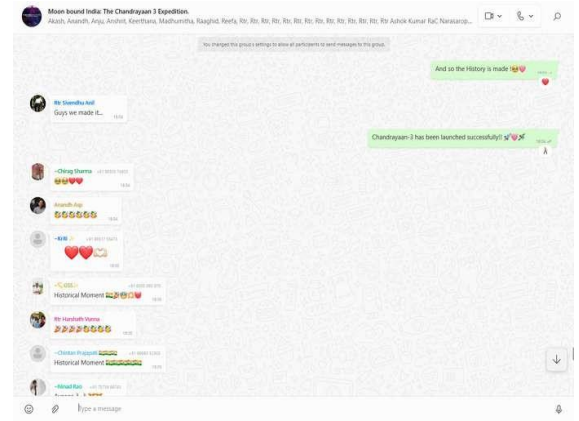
Moon bound India: The Chandrayaan 3 Expedition.
Akash, Anandh, Anju, Anshit, Keerthana, Madhumitha, Raaghid, Reefa, Rtr, Rtr, Rtr, Rtr, Rtr, Rtr, Rtr, Rtr, Rtr, Rtr, Rtr, Rtr, Rtr, Rtr Ashok Kumar RaC Narasarop...

You changed this group's settings to allow all participants to send messages to this group.

And so the History is made 😭❤️

Rtr Sivandhu Anil
Guys we made it...
16:16

Chandrayaan-3 has been launched successfully!! 🚀❤️🚀

~Chirag Sharma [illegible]
😭😭❤️❤️
16:16

Anandh Raja
😭😭😭😭😭😭
16:16

~Kriti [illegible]
❤️❤️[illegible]
16:16

~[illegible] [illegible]
Historical Moment 🇮🇳🚀😭😭❤️
16:16

Rtr Harshath Veena
🚀🚀🚀🚀😭😭😭😭
16:16

~Chintan Prajapati 🇮🇳🇮🇳🇮🇳 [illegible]
Historical Moment 🇮🇳🇮🇳🇮🇳🇮🇳🇮🇳
16:16

~Nihaal Rao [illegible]
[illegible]

Type a message